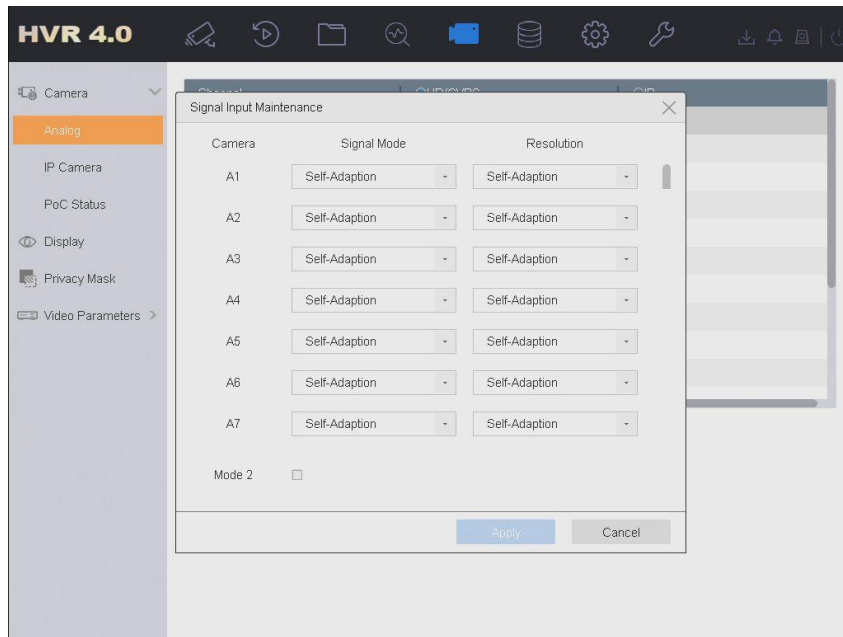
HVR 4.0

Camera
Analog
IP Camera
PoC Status
Display
Privacy Mask
Video Parameters

Signal Input Maintenance

| Camera | Signal Mode | Resolution |
|---|---|---|
| A1 | Self-Adaption | Self-Adaption |
| A2 | Self-Adaption | Self-Adaption |
| A3 | Self-Adaption | Self-Adaption |
| A4 | Self-Adaption | Self-Adaption |
| A5 | Self-Adaption | Self-Adaption |
| A6 | Self-Adaption | Self-Adaption |
| A7 | Self-Adaption | Self-Adaption |

Mode 2

Apply Cancel